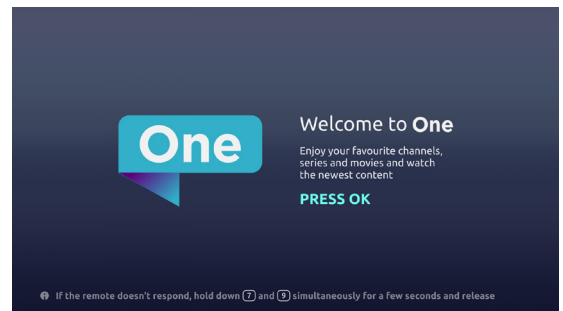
One

Welcome to One

Enjoy your favourite channels, series and movies and watch the newest content

PRESS OK

If the remote doesn't respond, hold down 7 and 9 simultaneously for a few seconds and release